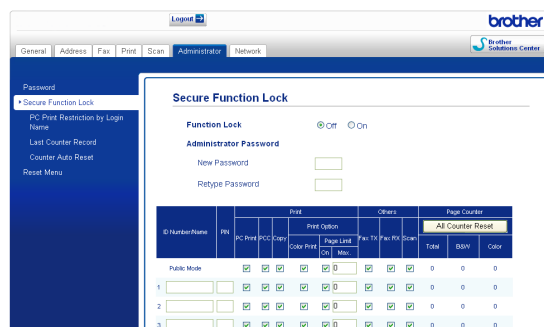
Logout

brother

General | Address | Fax | Print | Scan | Administrator | Network

Brother Solutions Center

Password
Secure Function Lock
PC Print Restriction by Login Name
Last Counter Record
Counter Auto Reset
Reset Menu

Secure Function Lock

Function Lock ◉ Off ○ On

Administrator Password

New Password

Retype Password

| ID Number/Name | PIN | Print | | | | | | Others | | | Page Counter | | |
|---|---|---|---|---|---|---|---|---|---|---|---|---|---|
| | | PC Print | PCC | Copy | Print Option | | | Fax TX | Fax RX | Scan | All Counter Reset | | |
| | | | | | Color Print | Page Limit | | | | | Total | B&W | Color |
| | | | | | | On | Max. | | | | | | |
| Public Mode | | ☑ | ☑ | ☑ | ☑ | ☑ | 0 | ☑ | ☑ | ☑ | 0 | 0 | 0 |
| 1 | | ☑ | ☑ | ☑ | ☑ | ☑ | 0 | ☑ | ☑ | ☑ | 0 | 0 | 0 |
| 2 | | ☑ | ☑ | ☑ | ☑ | ☑ | 0 | ☑ | ☑ | ☑ | 0 | 0 | 0 |
| 3 | | ☑ | ☑ | ☑ | ☑ | ☑ | 0 | ☑ | ☑ | ☑ | 0 | 0 | 0 |